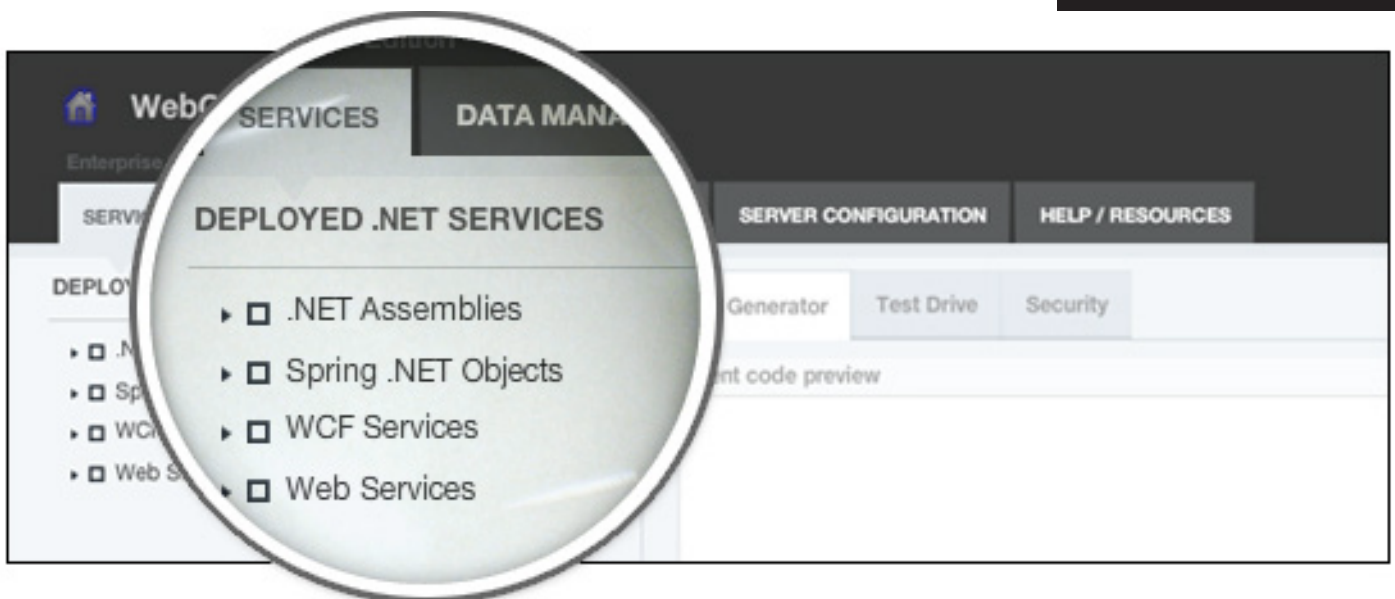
WebO
Enterprise
SERVI
DEPLOY
.N
Sp
WC
Web S

SERVICES
DATA MANA
DEPLOYED .NET SERVICES
.NET Assemblies
Spring .NET Objects
WCF Services
Web Services

SERVER CONFIGURATION
HELP / RESOURCES
Generator
Test Drive
Security
nt code preview